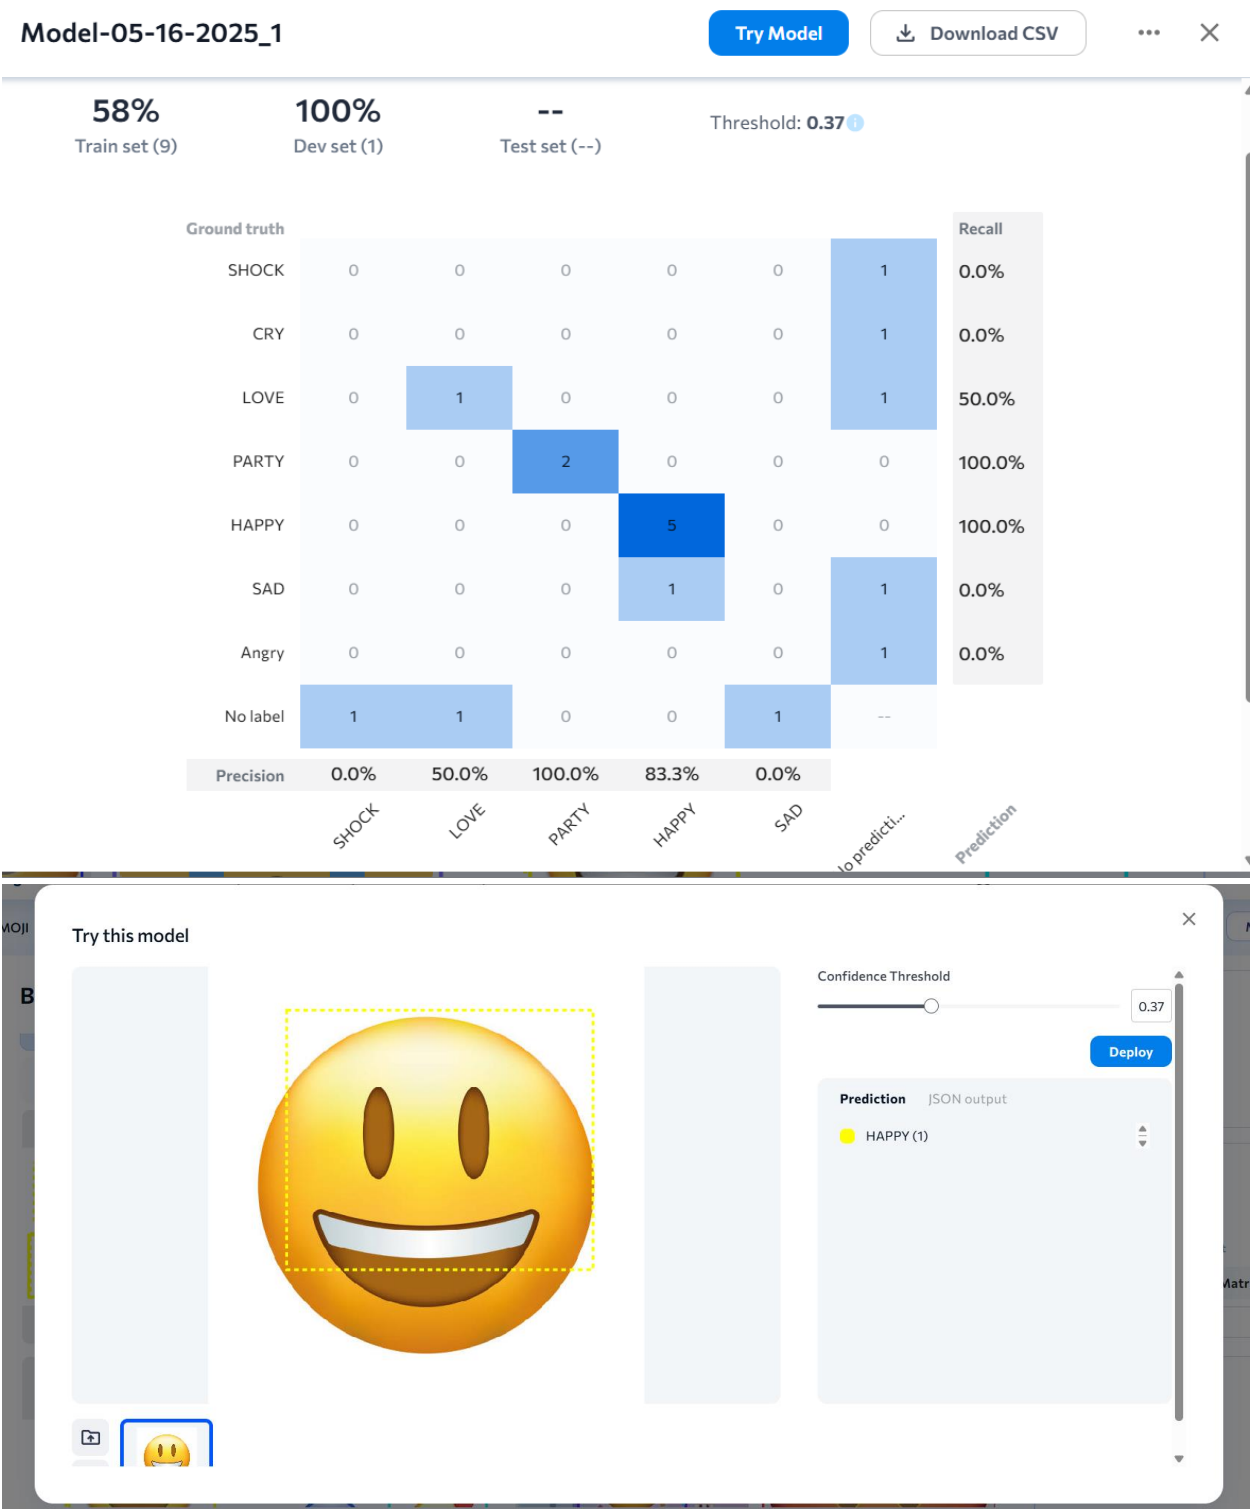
Model-05-16-2025_1

Try Model

Download CSV

58%
Train set (9)

100%
Dev set (1)

--
Test set (--)

Threshold: 0.37

| Ground truth | | | | | | | Recall |
|---|---|---|---|---|---|---|---|
| SHOCK | 0 | 0 | 0 | 0 | 0 | 1 | 0.0% |
| CRY | 0 | 0 | 0 | 0 | 0 | 1 | 0.0% |
| LOVE | 0 | 1 | 0 | 0 | 0 | 1 | 50.0% |
| PARTY | 0 | 0 | 2 | 0 | 0 | 0 | 100.0% |
| HAPPY | 0 | 0 | 0 | 5 | 0 | 0 | 100.0% |
| SAD | 0 | 0 | 0 | 1 | 0 | 1 | 0.0% |
| Angry | 0 | 0 | 0 | 0 | 0 | 1 | 0.0% |
| No label | 1 | 1 | 0 | 0 | 1 | -- | |
| Precision | 0.0% | 50.0% | 100.0% | 83.3% | 0.0% | | |
| | SHOCK | LOVE | PARTY | HAPPY | SAD | lo predicti... | Prediction |

MOJI

B

Try this model

Confidence Threshold

0.37

Deploy

Prediction JSON output

HAPPY (1)

Matr